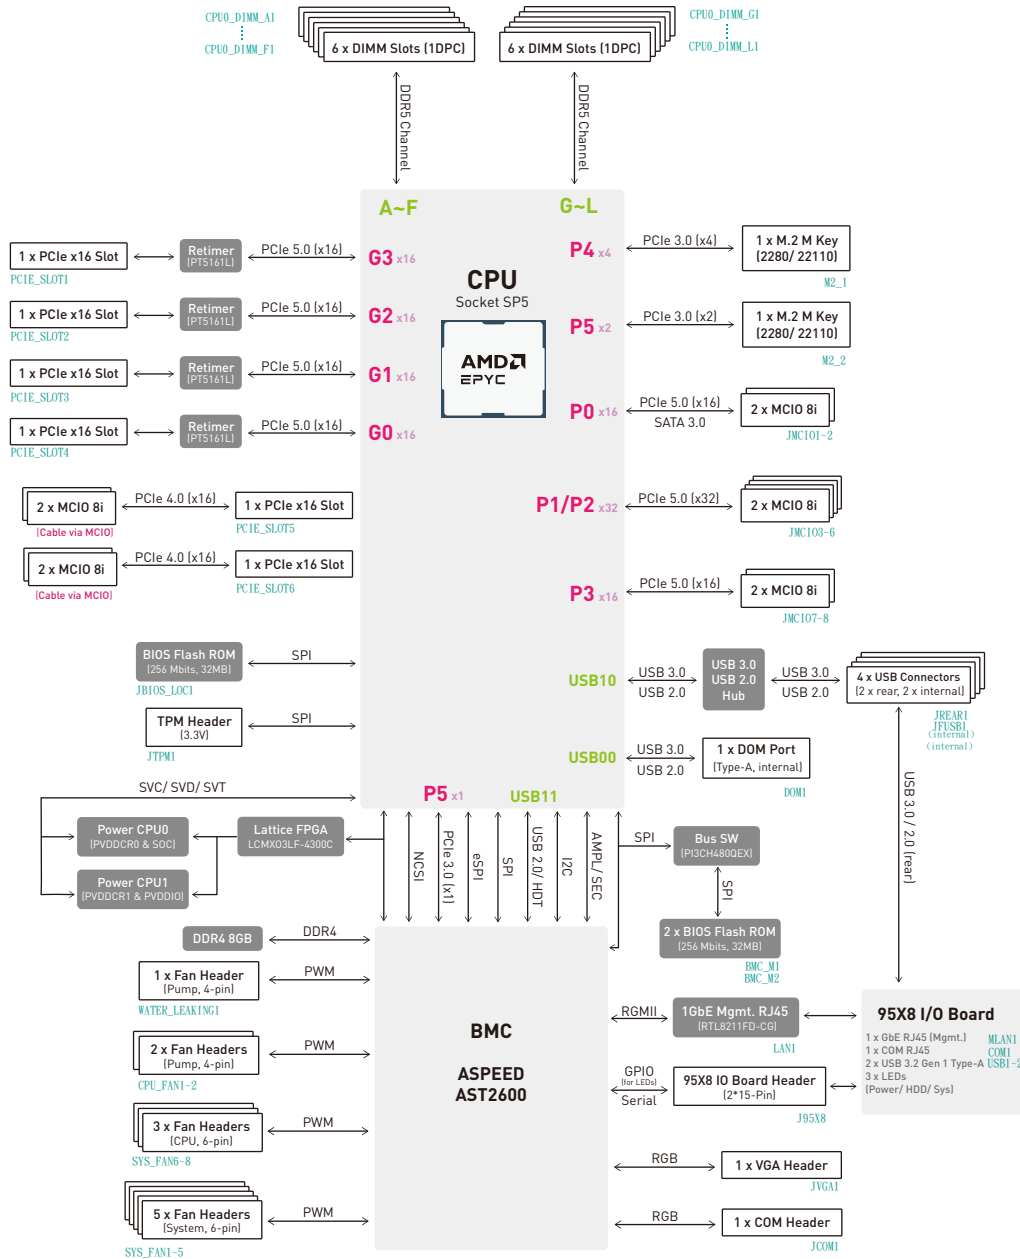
CPU0_DIMM_A1
⋮
CPU0_DIMM_F1

6 x DIMM Slots (1DPC)

6 x DIMM Slots (1DPC)

CPU0_DIMM_G1
⋮
CPU0_DIMM_L1

DDR5 Channel

DDR5 Channel

A~F

G~L

CPU
Socket SP5

AMD
EPYC

1 x PCIe x16 Slot
PCIE_SLOT1
Retimer (PT5161L)
PCIe 5.0 (x16)
G3 x16

1 x PCIe x16 Slot
PCIE_SLOT2
Retimer (PT5161L)
PCIe 5.0 (x16)
G2 x16

1 x PCIe x16 Slot
PCIE_SLOT3
Retimer (PT5161L)
PCIe 5.0 (x16)
G1 x16

1 x PCIe x16 Slot
PCIE_SLOT4
Retimer (PT5161L)
PCIe 5.0 (x16)
G0 x16

2 x MCIO 8i
(Cable via MCIO)
PCIe 4.0 (x16)
1 x PCIe x16 Slot
PCIE_SLOT5

2 x MCIO 8i
(Cable via MCIO)
PCIe 4.0 (x16)
1 x PCIe x16 Slot
PCIE_SLOT6

BIOS Flash ROM
(256 Mbits, 32MB)
JBIOS_LOC1
SPI

TPM Header
(3.3V)
JTPM1
SPI

SVC/ SVD/ SVT

P4 x4
PCIe 3.0 (x4)
1 x M.2 M Key
(2280/ 22110)
M2_1

P5 x2
PCIe 3.0 (x2)
1 x M.2 M Key
(2280/ 22110)
M2_2

P0 x16
PCIe 5.0 (x16)
SATA 3.0
2 x MCIO 8i
JMCIO1-2

P1/P2 x32
PCIe 5.0 (x32)
2 x MCIO 8i
JMCIO3-6

P3 x16
PCIe 5.0 (x16)
2 x MCIO 8i
JMCIO7-8

USB10
USB 3.0
USB 2.0
USB 3.0
USB 2.0
Hub
USB 3.0
USB 2.0
4 x USB Connectors
(2 x rear, 2 x internal)
JREAR1
JFUSB1
(internal)
(internal)

USB00
USB 3.0
USB 2.0
1 x DOM Port
(Type-A, internal)
DOM1

P5 x1
USB11

Power CPU0
(PVDDCR0 & SOC)

Power CPU1
(PVDDCR1 & PVDDIO)

Lattice FPGA
LCMX03LF-4300C

NCSI
PCIe 3.0 (x1)
eSPI
SPI
USB 2.0/ HDT
I2C
AMPL/ SEC

SPI
Bus SW
(PI3CH480QEX)
SPI
2 x BIOS Flash ROM
(256 Mbits, 32MB)
BMC_M1
BMC_M2

USB 3.0 / 2.0 (rear)

DDR4 8GB
DDR4

1 x Fan Header
(Pump, 4-pin)
WATER_LEAKING1
PWM

2 x Fan Headers
(Pump, 4-pin)
CPU_FAN1-2
PWM

3 x Fan Headers
(CPU, 6-pin)
SYS_FAN6-8
PWM

5 x Fan Headers
(System, 6-pin)
SYS_FAN1-5
PWM

BMC

ASPEED
AST2600

RGMII
1GbE Mgmt. RJ45
(RTL8211FD-CG)
LAN1

GPIO
(for LEDs)
Serial
95X8 IO Board Header
(2*15-Pin)
J95X8

95X8 I/O Board
1 x GbE RJ45 (Mgmt.)
1 x COM RJ45
2 x USB 3.2 Gen 1 Type-A
3 x LEDs
(Power/ HDD/ Sys)
MLAN1
COM1
USB1-2

RGB
1 x VGA Header
JVGA1

RGB
1 x COM Header
JCOM1